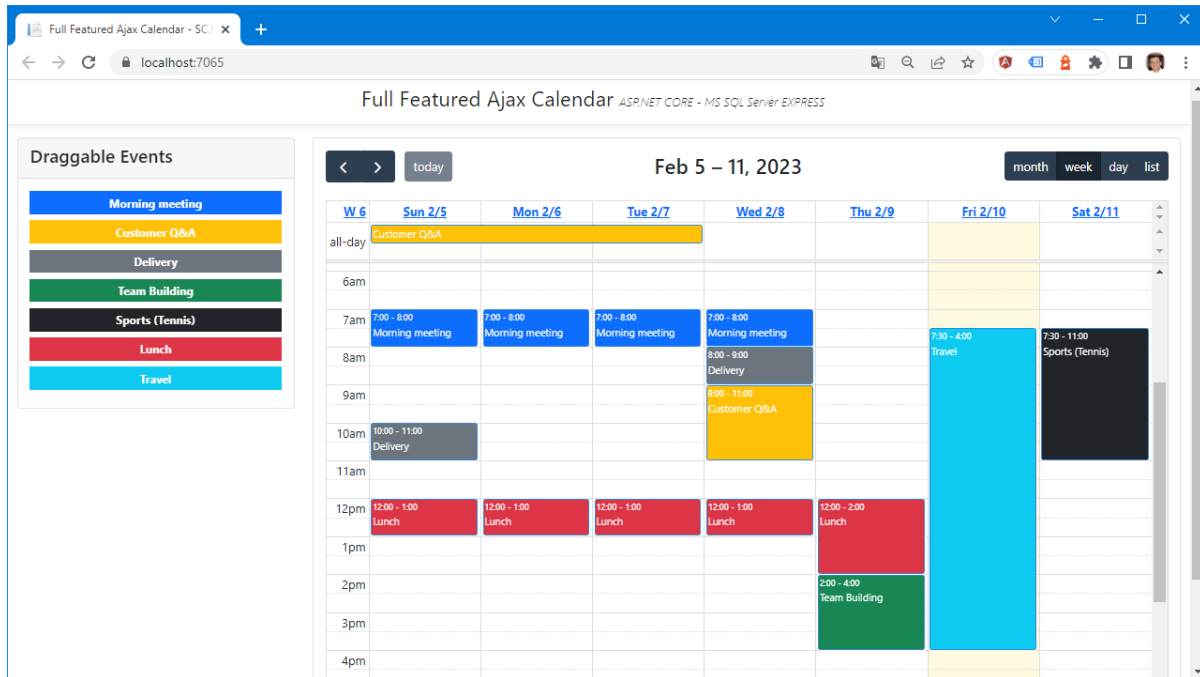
Full Featured Ajax Calendar - SC

localhost:7065

Full Featured Ajax Calendar ASP.NET CORE - MS SQL Server EXPRESS

Draggable Events

Morning meeting
Customer Q&A
Delivery
Team Building
Sports (Tennis)
Lunch
Travel

today

Feb 5 – 11, 2023

month week day list

| W 6 | Sun 2/5 | Mon 2/6 | Tue 2/7 | Wed 2/8 | Thu 2/9 | Fri 2/10 | Sat 2/11 |
|---|---|---|---|---|---|---|---|
| all-day | Customer Q&A | | | | | | |
| 6am | | | | | | | |
| 7am | 7:00 - 8:00 Morning meeting | 7:00 - 8:00 Morning meeting | 7:00 - 8:00 Morning meeting | 7:00 - 8:00 Morning meeting | | 7:30 - 4:00 Travel | 7:30 - 11:00 Sports (Tennis) |
| 8am | | | | 8:00 - 9:00 Delivery | | | |
| 9am | | | | 9:00 - 11:00 Customer Q&A | | | |
| 10am | 10:00 - 11:00 Delivery | | | | | | |
| 11am | | | | | | | |
| 12pm | 12:00 - 1:00 Lunch | 12:00 - 1:00 Lunch | 12:00 - 1:00 Lunch | 12:00 - 1:00 Lunch | 12:00 - 2:00 Lunch | | |
| 1pm | | | | | | | |
| 2pm | | | | | 2:00 - 4:00 Team Building | | |
| 3pm | | | | | | | |
| 4pm | | | | | | | |